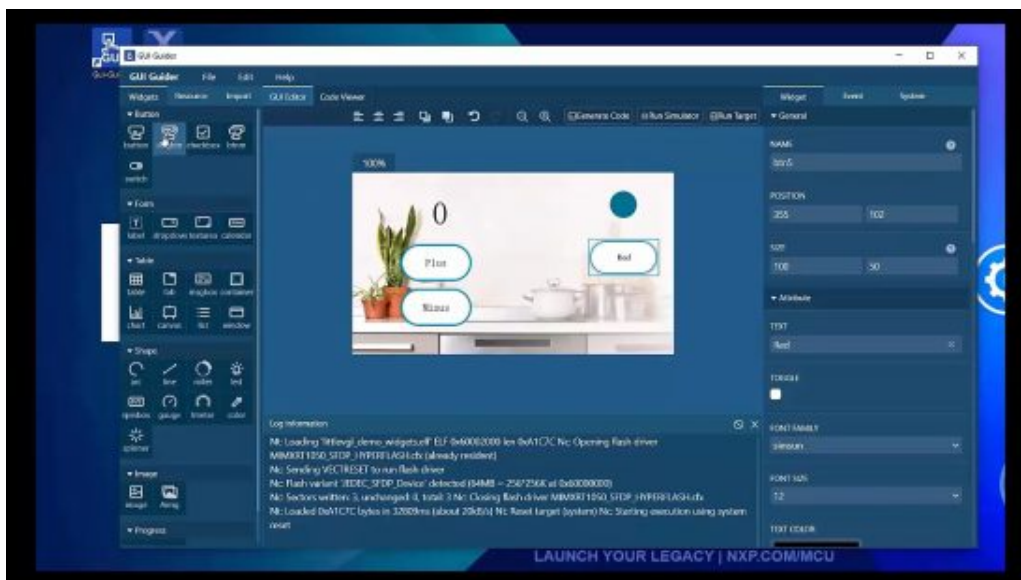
GUI Guider

GUI Guider File Edit Help

Widgets Resource Import

GUI Editor Code Viewer

Generate Code Run Simulator Run Target

Widget Event System

▾ Button

button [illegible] checkbox btnm

switch

▾ Form

label dropdown textarea calendar

▾ Table

table tab imgbtn container

chart canvas list window

▾ Shape

arc line roller led

spinbox gauge lmeter color

spinner

▾ Image

image Anim

▾ Progress

100%

0

Plus

Minus

Red

▾ General

NAME

btn5

POSITION

355 102

SIZE

100 50

▾ Attribute

TEXT

Red

TOGGLE

FONT FAMILY

simsun

FONT SIZE

12

TEXT COLOR

Log Information

Nt: Loading "littlevgl_demo_widgets.elf" ELF 0x60002000 len 0xA1C7C Nt: Opening flash driver MIMXRT1050_SFDP_HYPERFLASH.cfx (already resident)
Nt: Sending VECTRESET to run flash driver
Nt: Flash variant 'JEDEC_SFDP_Device' detected (64MB = 256*256K at 0x60000000)
Nt: Sectors written: 3, unchanged: 0, total: 3 Nt: Closing flash driver MIMXRT1050_SFDP_HYPERFLASH.cfx
Nt: Loaded 0xA1C7C bytes in 32809ms (about 20kB/s) Nt: Reset target (system) Nt: Starting execution using system reset

LAUNCH YOUR LEGACY | NXP.COM/MCU